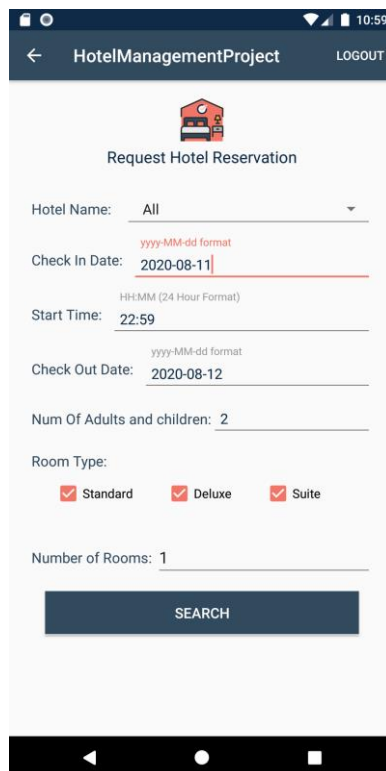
10:59

HotelManagementProject LOGOUT

Request Hotel Reservation

Hotel Name: All

yyyy-MM-dd format
Check In Date: 2020-08-11

HH:MM (24 Hour Format)
Start Time: 22:59

yyyy-MM-dd format
Check Out Date: 2020-08-12

Num Of Adults and children: 2

Room Type:

Standard Deluxe Suite

Number of Rooms: 1

SEARCH